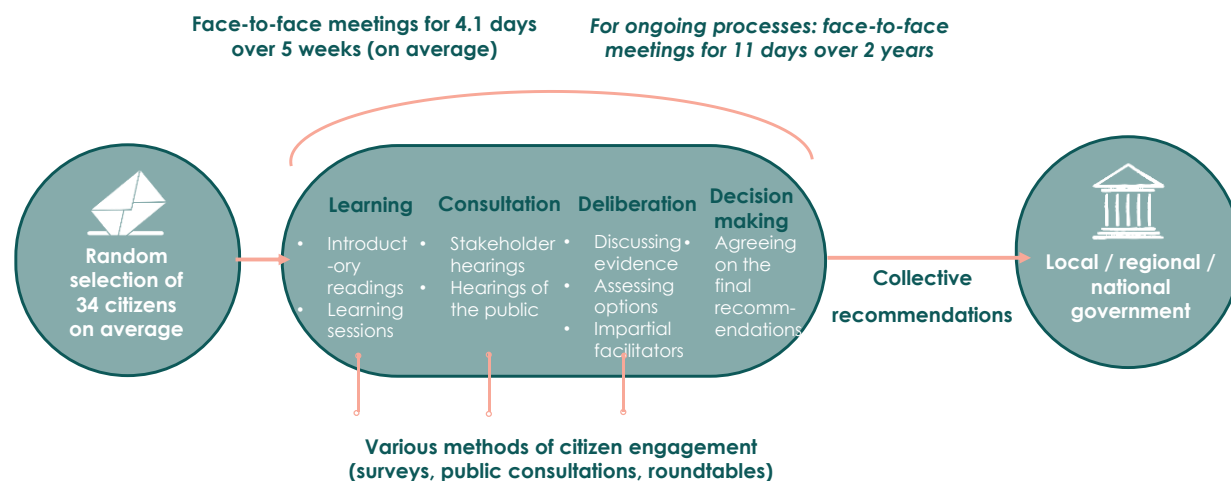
Face-to-face meetings for 4.1 days over 5 weeks (on average)

*For ongoing processes: face-to-face meetings for 11 days over 2 years*

Random selection of 34 citizens on average

Learning
• Introductory readings
• Learning sessions

Consultation
• Stakeholder hearings
• Hearings of the public

Deliberation
• Discussing evidence
• Assessing options
• Impartial facilitators

Decision making
• Agreeing on the final recommendations

Collective recommendations

Local / regional / national government

Various methods of citizen engagement (surveys, public consultations, roundtables)